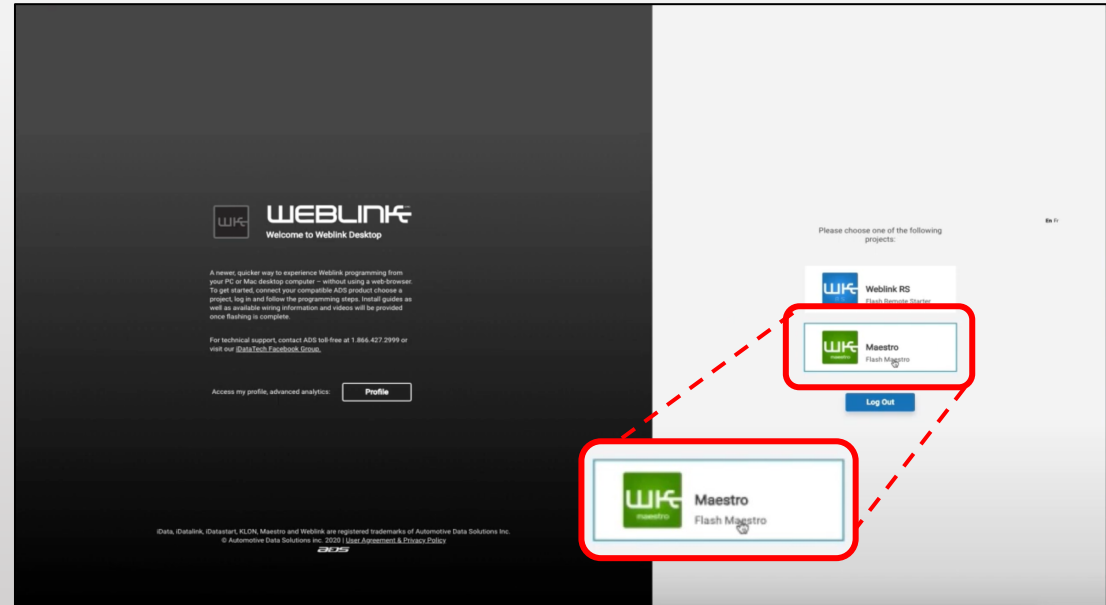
WK WEBLINK
Welcome to Weblink Desktop

A newer, quicker way to experience Weblink programming from your PC or Mac desktop computer – without using a web-browser. To get started, connect your compatible ADS product choose a project, log in and follow the programming steps. Install guides as well as available wiring information and videos will be provided once flashing is complete.

For technical support, contact ADS toll-free at 1.866.427.2999 or visit our iDataTech Facebook Group.

Access my profile, advanced analytics: Profile

iData, iDatalink, iDatastart, KLON, Maestro and Weblink are registered trademarks of Automotive Data Solutions Inc.
© Automotive Data Solutions inc. 2020 | User Agreement & Privacy Policy
ADS

En Fr

Please choose one of the following projects:

WK Weblink RS
Flash Remote Starter

WK maestro Maestro
Flash Maestro

Log Out

WK maestro Maestro
Flash Maestro